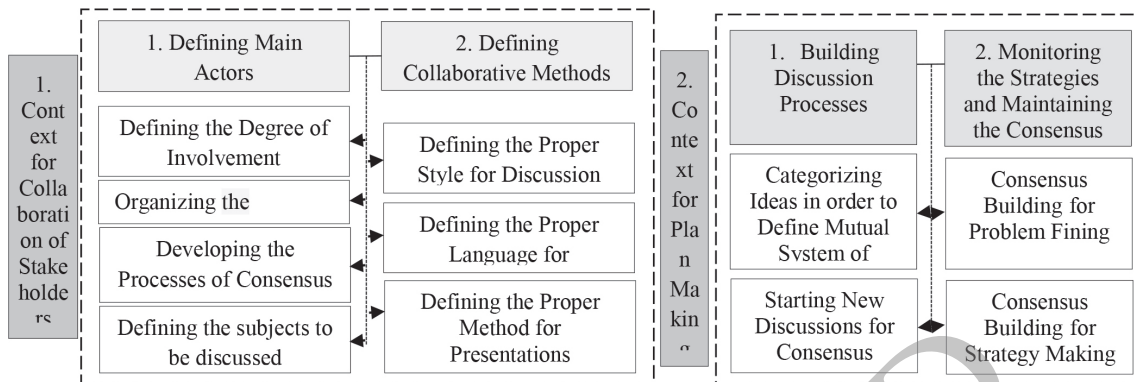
1. Context for Collaboration of Stakeholde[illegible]

1. Defining Main Actors

2. Defining Collaborative Methods

Defining the Degree of Involvement

Organizing the

Developing the Processes of Consensus

Defining the subjects to be discussed

Defining the Proper Style for Discussion

Defining the Proper Language for

Defining the Proper Method for Presentations

2. Context for Plan Makin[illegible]

1. Building Discussion Processes

2. Monitoring the Strategies and Maintaining the Consensus

Categorizing Ideas in order to Define Mutual System of

Starting New Discussions for Consensus

Consensus Building for Problem Fining

Consensus Building for Strategy Making